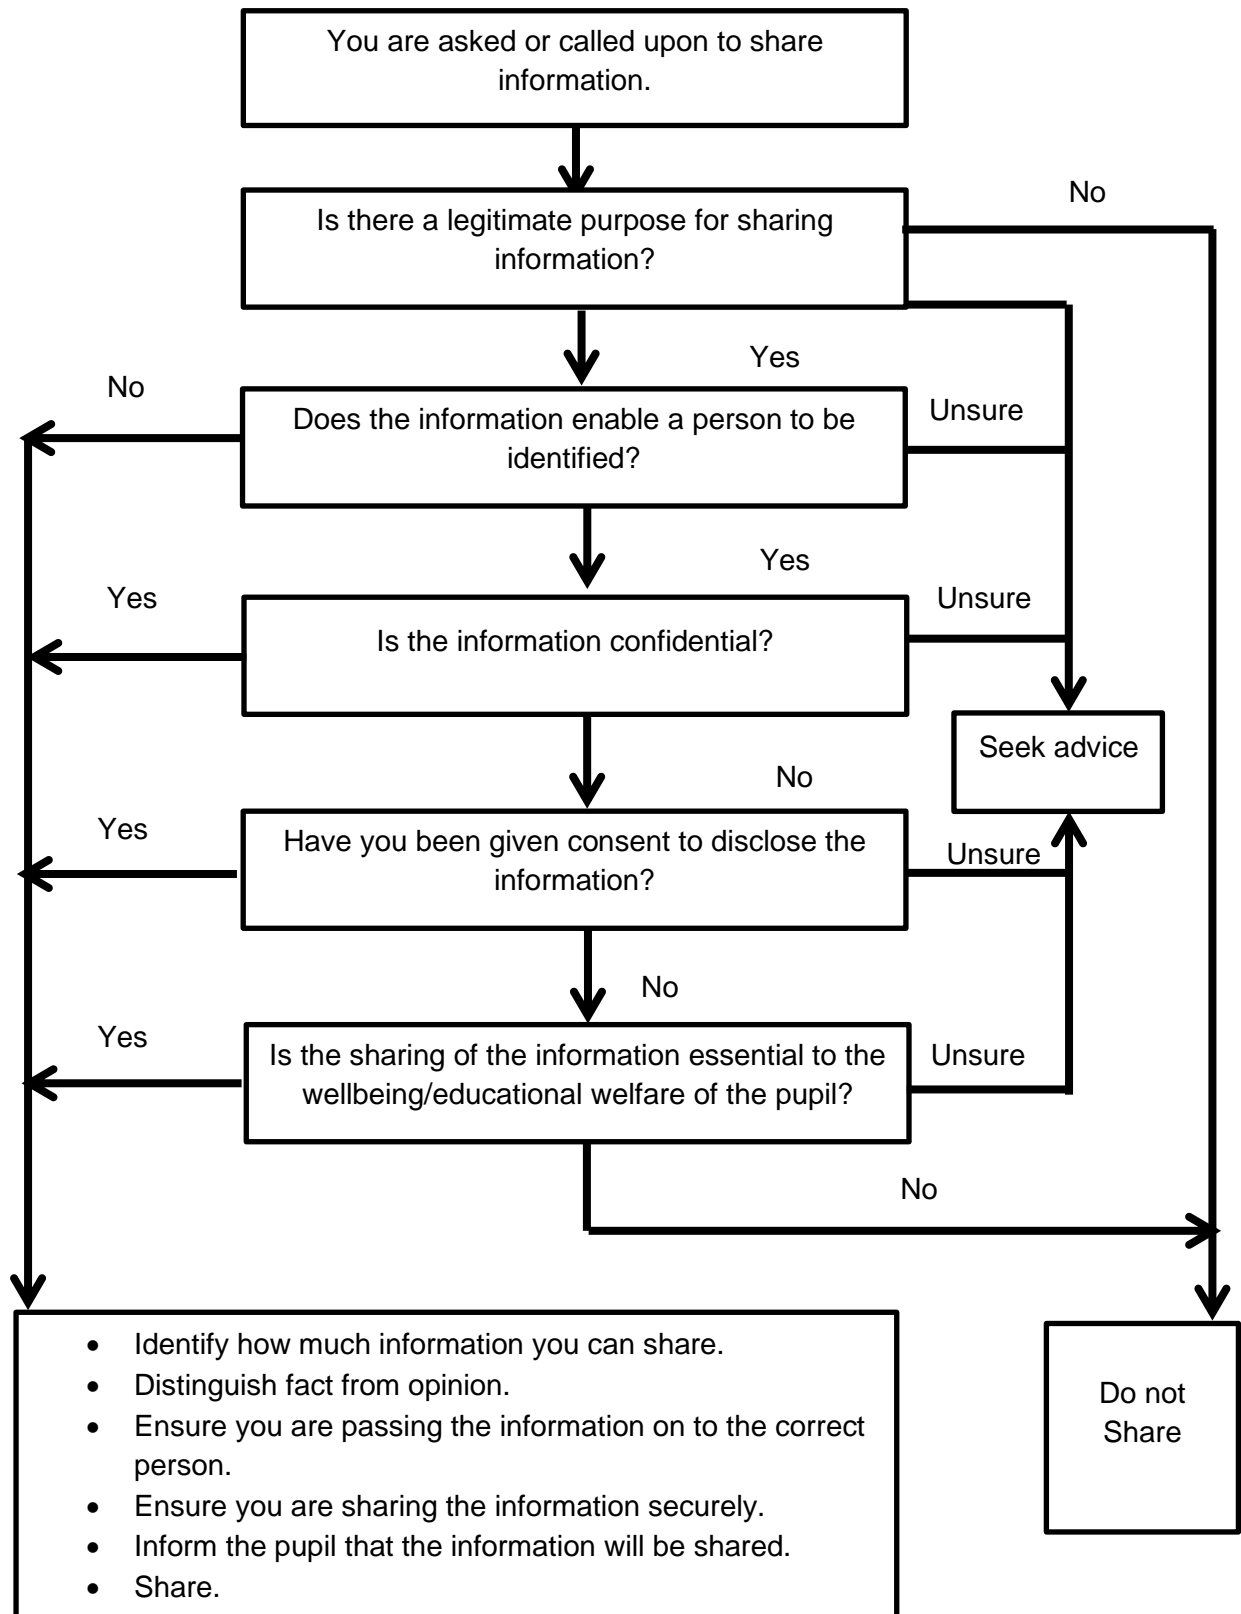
You are asked or called upon to share information.

No

Is there a legitimate purpose for sharing information?

Yes

No

Does the information enable a person to be identified?

Unsure

Yes

Yes

Unsure

Is the information confidential?

Seek advice

No

Yes

Have you been given consent to disclose the information?

Unsure

No

Yes

Is the sharing of the information essential to the wellbeing/educational welfare of the pupil?

Unsure

No

- Identify how much information you can share.
- Distinguish fact from opinion.
- Ensure you are passing the information on to the correct person.
- Ensure you are sharing the information securely.
- Inform the pupil that the information will be shared.
- Share.

Do not Share